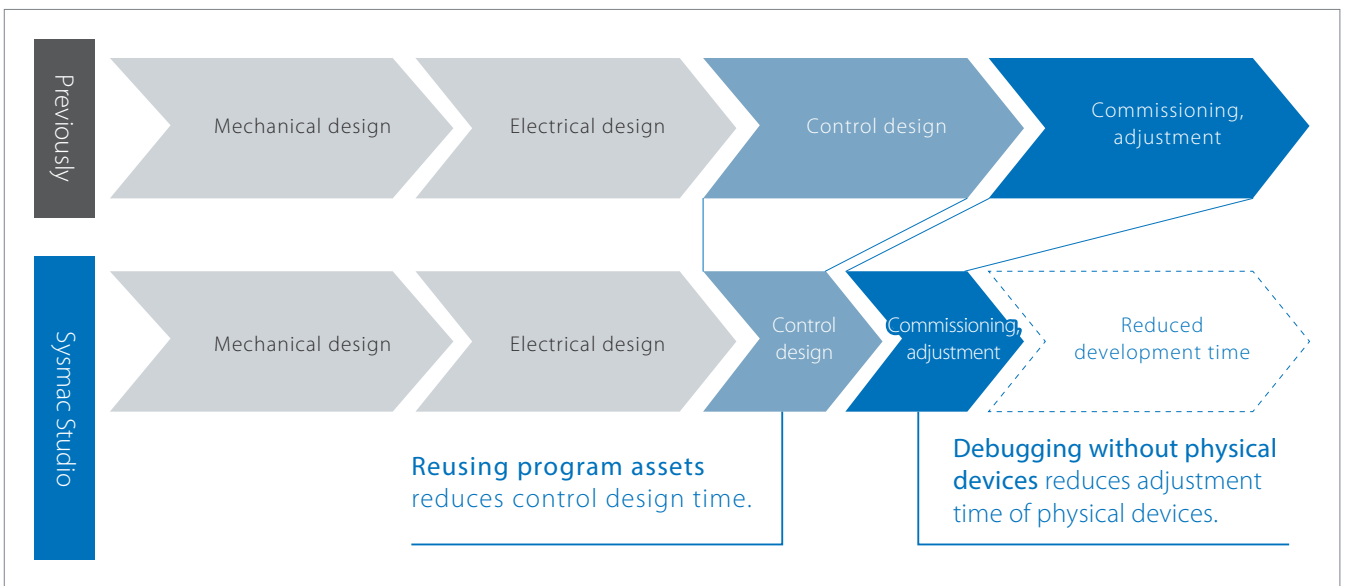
Previously

Mechanical design

Electrical design

Control design

Commissioning, adjustment

Sysmac Studio

Mechanical design

Electrical design

Control design

Commissioning, adjustment

Reduced development time

Reusing program assets reduces control design time.

Debugging without physical devices reduces adjustment time of physical devices.